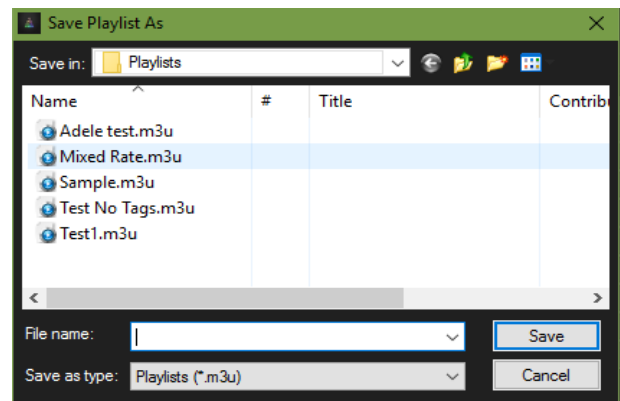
Save Playlist As

Save in: Playlists

| Name | # | Title | Contribu |
|---|---|---|---|
| Adele test.m3u | | | |
| Mixed Rate.m3u | | | |
| Sample.m3u | | | |
| Test No Tags.m3u | | | |
| Test1.m3u | | | |

File name:

Save

Save as type: Playlists (*.m3u)

Cancel